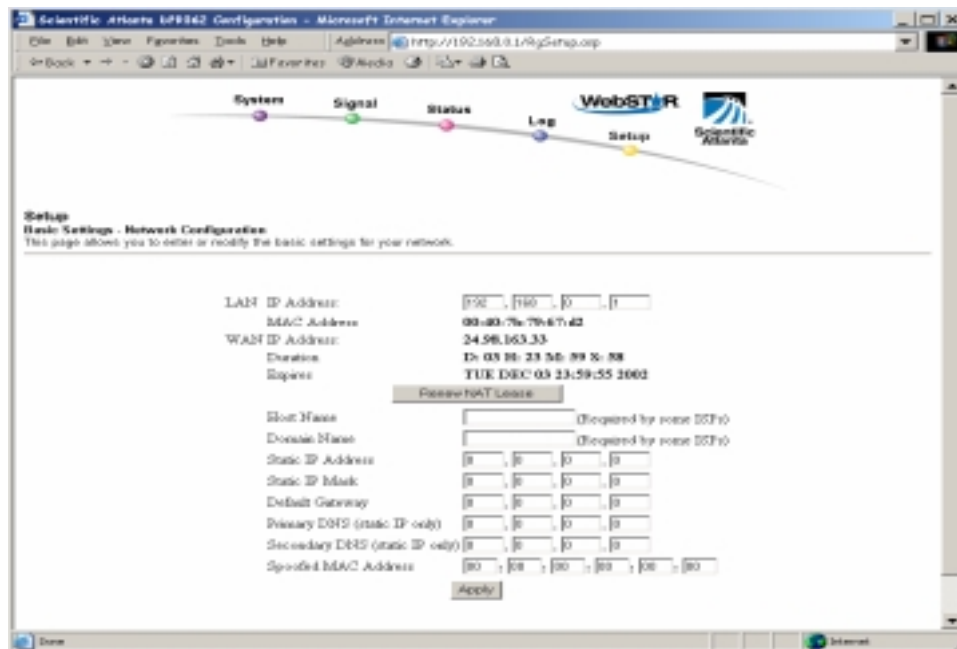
Scientific Atlanta DPR062 Configuration - Microsoft Internet Explorer

File Edit View Favorites Tools Help

Address http://192.168.0.1/RgSetup.asp

Back Favorites Media

System Signal Status Log Setup

WebSTAR

Scientific Atlanta

Setup
Basic Settings - Network Configuration
This page allows you to enter or modify the basic settings for your network.

LAN IP Address: 192 . 168 . 0 . 1
MAC Address 00:d0:7b:79:67:d2
WAN IP Address: 24.98.163.33
Duration D: 03 H: 23 M: 59 S: 58
Expires TUE DEC 03 23:59:55 2002

Renew NAT Lease

Host Name (Required by some ISPs)
Domain Name (Required by some ISPs)
Static IP Address 0 . 0 . 0 . 0
Static IP Mask 0 . 0 . 0 . 0
Default Gateway 0 . 0 . 0 . 0
Primary DNS (static IP only) 0 . 0 . 0 . 0
Secondary DNS (static IP only) 0 . 0 . 0 . 0
Spoofed MAC Address 00 : 00 : 00 : 00 : 00 : 00

Apply

Done

Internet